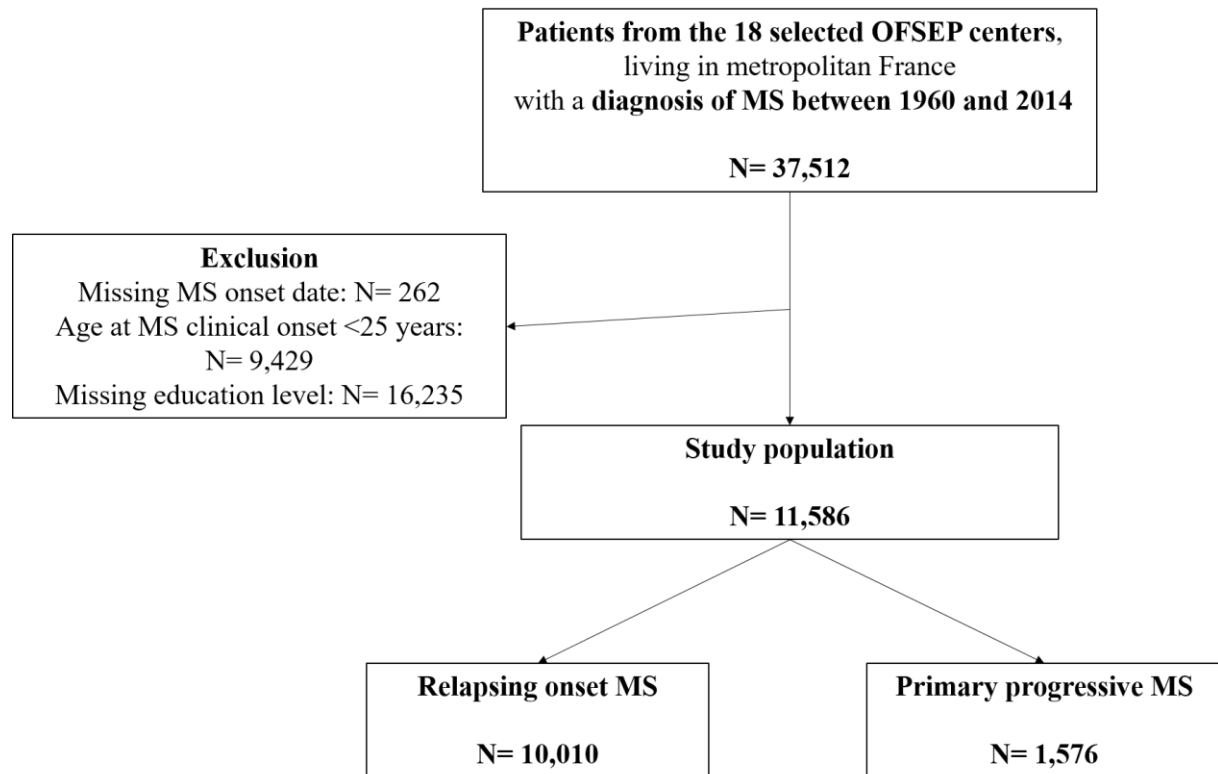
**Patients from the 18 selected OFSEP centers**, living in metropolitan France with a **diagnosis of MS between 1960 and 2014**

**N= 37,512**

**Exclusion**
Missing MS onset date: N= 262
Age at MS clinical onset <25 years: N= 9,429
Missing education level: N= 16,235

**Study population**

**N= 11,586**

**Relapsing onset MS**

**N= 10,010**

**Primary progressive MS**

**N= 1,576**